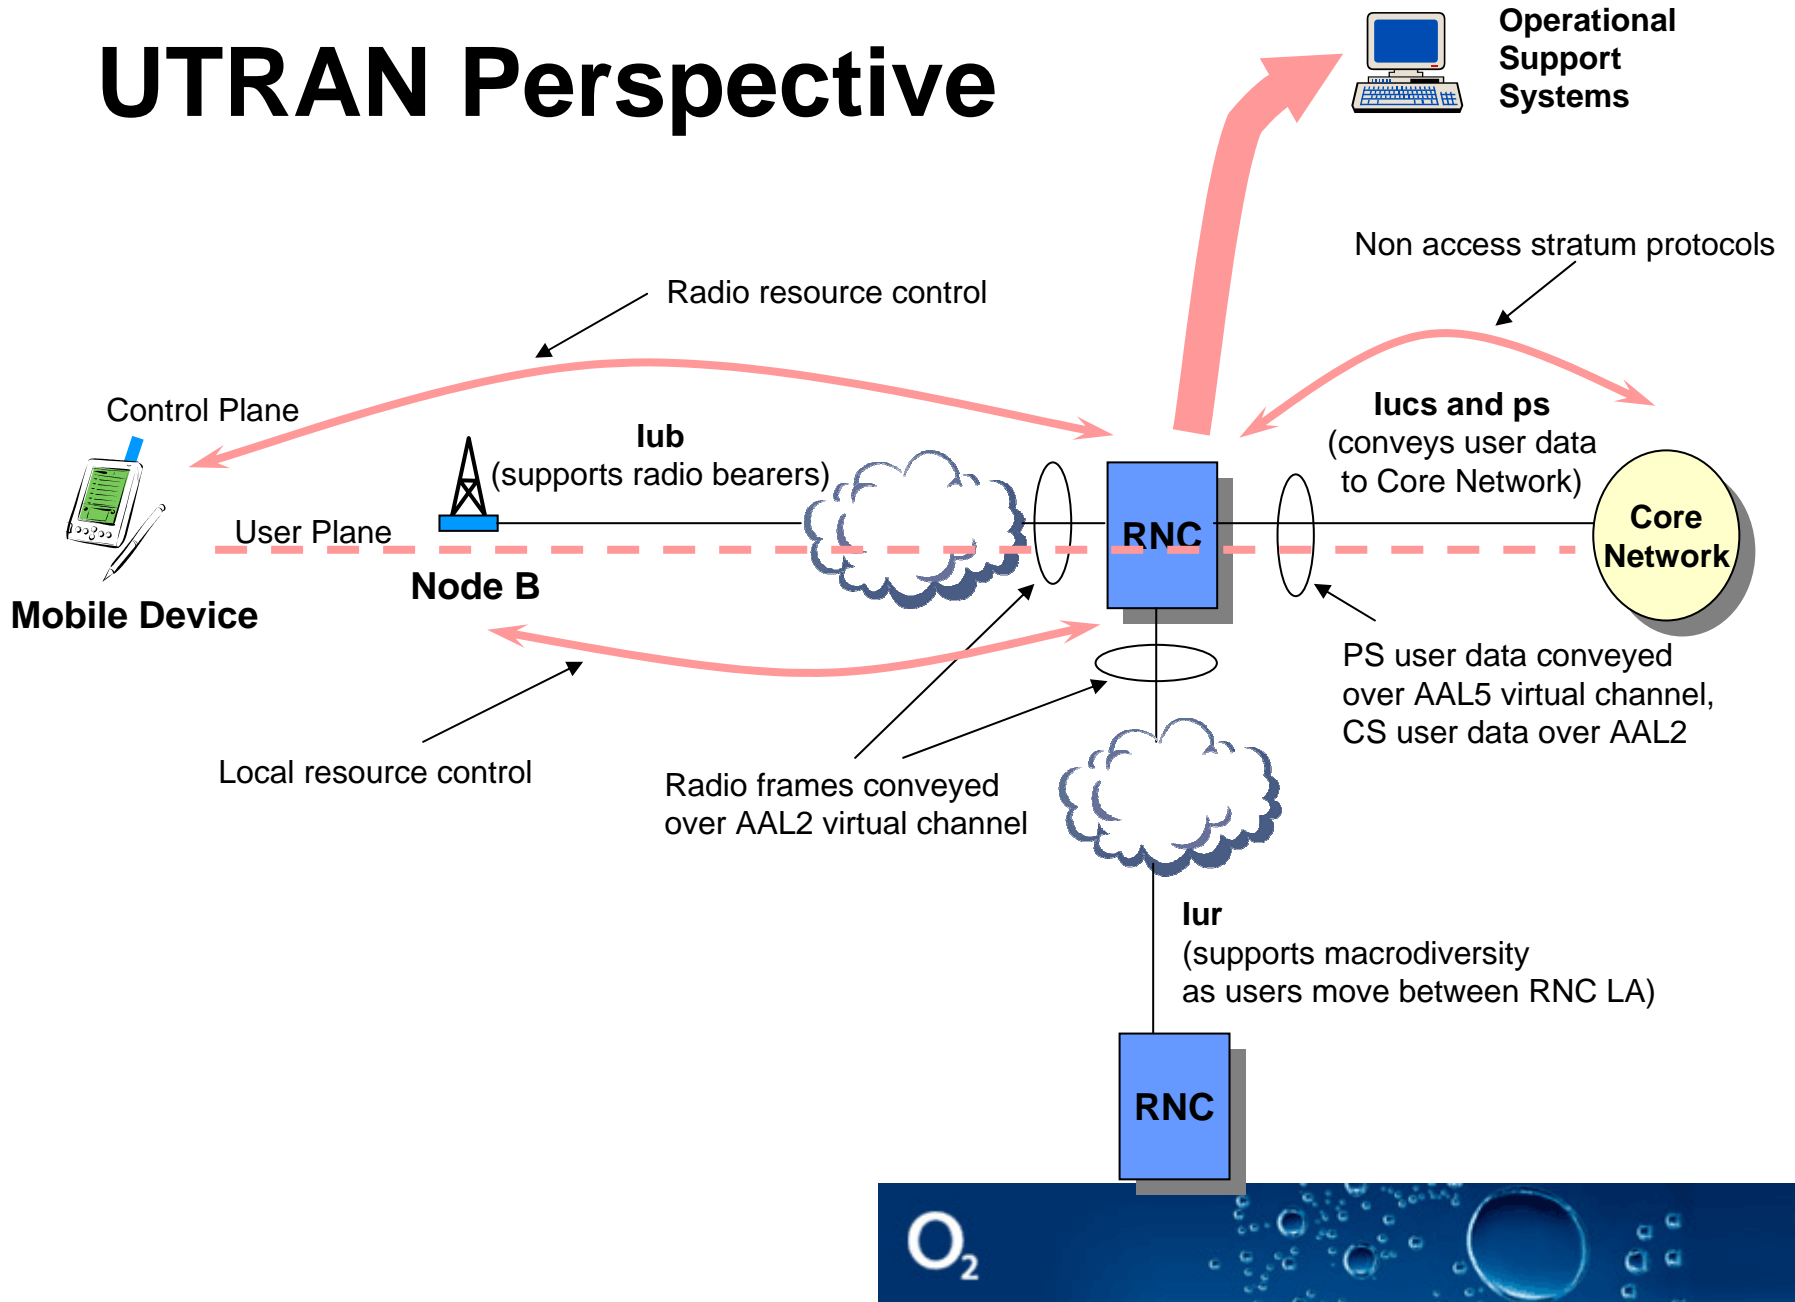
UTRAN Perspective

Operational Support Systems

Non access stratum protocols

Radio resource control

Control Plane

Iub
(supports radio bearers)

Iucs and ps
(conveys user data to Core Network)

Core Network

User Plane

RNC

Node B

Mobile Device

PS user data conveyed over AAL5 virtual channel, CS user data over AAL2

Local resource control

Radio frames conveyed over AAL2 virtual channel

Iur
(supports macrodiversity as users move between RNC LA)

RNC

$O_2$